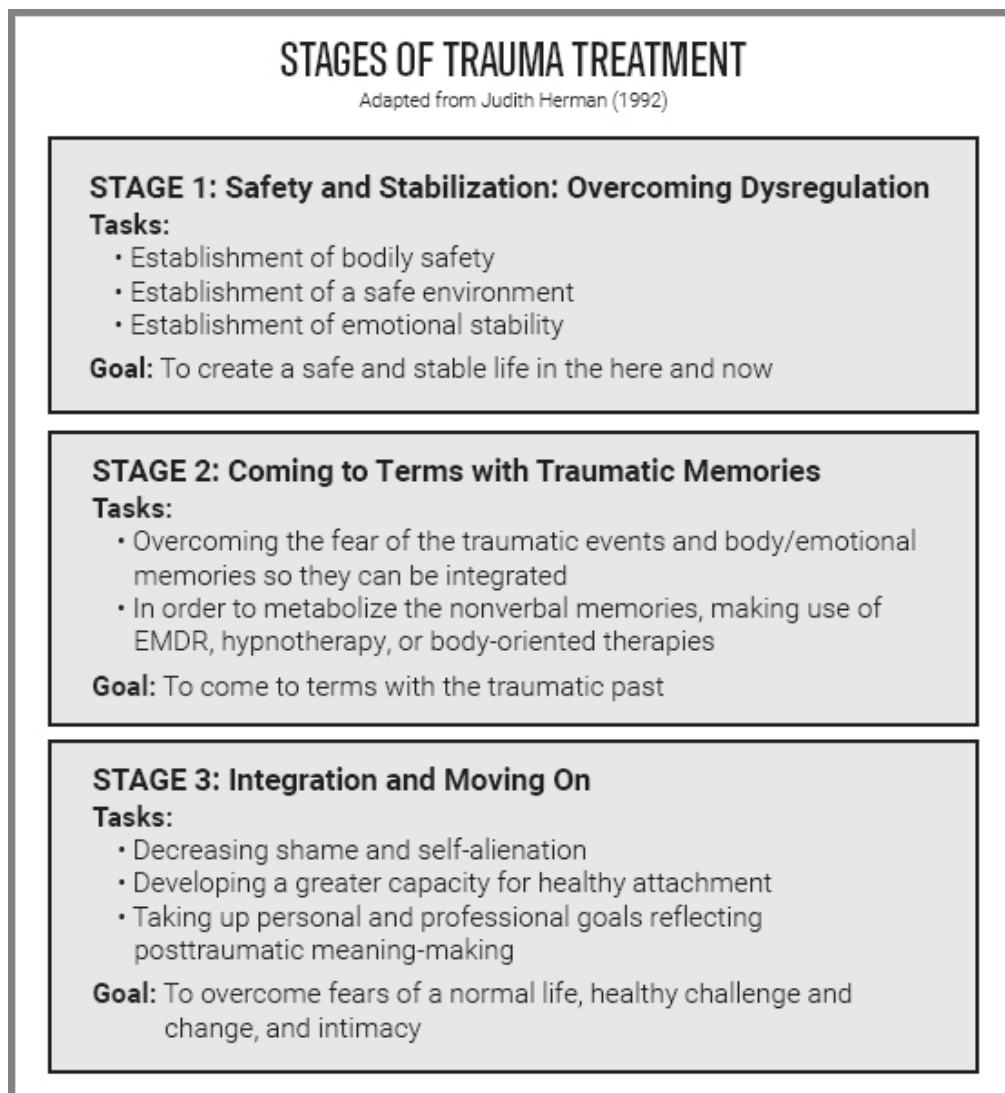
STAGES OF TRAUMA TREATMENT
Adapted from Judith Herman (1992)

STAGE 1: Safety and Stabilization: Overcoming Dysregulation
Tasks:
• Establishment of bodily safety
• Establishment of a safe environment
• Establishment of emotional stability

Goal: To create a safe and stable life in the here and now

STAGE 2: Coming to Terms with Traumatic Memories
Tasks:
• Overcoming the fear of the traumatic events and body/emotional memories so they can be integrated
• In order to metabolize the nonverbal memories, making use of EMDR, hypnotherapy, or body-oriented therapies

Goal: To come to terms with the traumatic past

STAGE 3: Integration and Moving On
Tasks:
• Decreasing shame and self-alienation
• Developing a greater capacity for healthy attachment
• Taking up personal and professional goals reflecting posttraumatic meaning-making

Goal: To overcome fears of a normal life, healthy challenge and change, and intimacy